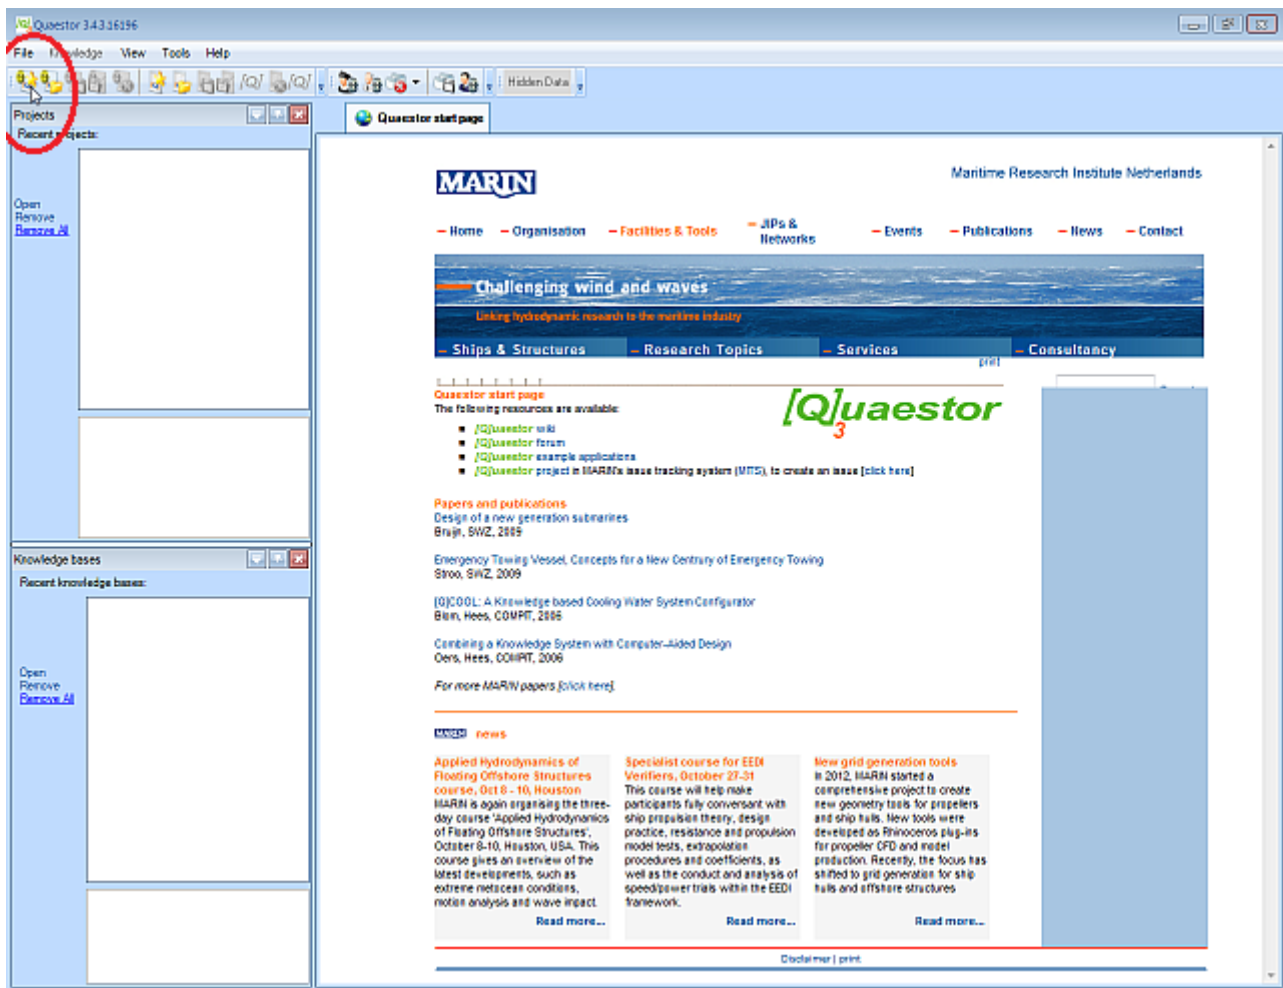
Quaestor 3.4.3.16196

File Knowledge View Tools Help

Hidden Data

Projects

Recent projects:

Open
Remove
Remove All

Knowledge bases

Recent knowledge bases:

Open
Remove
Remove All

Quaestor start page

MARIN

Maritime Research Institute Netherlands

– Home – Organisation – Facilities & Tools – JIPs & Networks – Events – Publications – News – Contact

Challenging wind and waves

Linking hydrodynamic research to the maritime industry

– Ships & Structures – Research Topics – Services – Consultancy

print

Quaestor start page
The following resources are available:

[Q]uaestor$_3$

- [Q]uaestor wiki
- [Q]uaestor forum
- [Q]uaestor example applications
- [Q]uaestor project in MARIN's issue tracking system (MITS), to create an issue [click here]

Papers and publications
Design of a new generation submarines
Bruijn, SWZ, 2009

Emergency Towing Vessel, Concepts for a New Century of Emergency Towing
Stroo, SWZ, 2009

[Q]COOL: A Knowledge based Cooling Water System Configurator
Blom, Hees, COMPIT, 2006

Combining a Knowledge System with Computer-Aided Design
Oers, Hees, COMPIT, 2006

For more MARIN papers [click here].

MARIN news

Applied Hydrodynamics of Floating Offshore Structures course, Oct 8 - 10, Houston
MARIN is again organising the three-day course 'Applied Hydrodynamics of Floating Offshore Structures', October 8-10, Houston, USA. This course gives an overview of the latest developments, such as extreme metocean conditions, motion analysis and wave impact.
Read more...

Specialist course for EEDI Verifiers, October 27-31
This course will help make participants fully conversant with ship propulsion theory, design practice, resistance and propulsion model tests, extrapolation procedures and coefficients, as well as the conduct and analysis of speed/power trials within the EEDI framework.
Read more...

New grid generation tools
In 2012, MARIN started a comprehensive project to create new geometry tools for propellers and ship hulls. New tools were developed as Rhinoceros plug-ins for propeller CFD and model production. Recently, the focus has shifted to grid generation for ship hulls and offshore structures
Read more...

Disclaimer | print